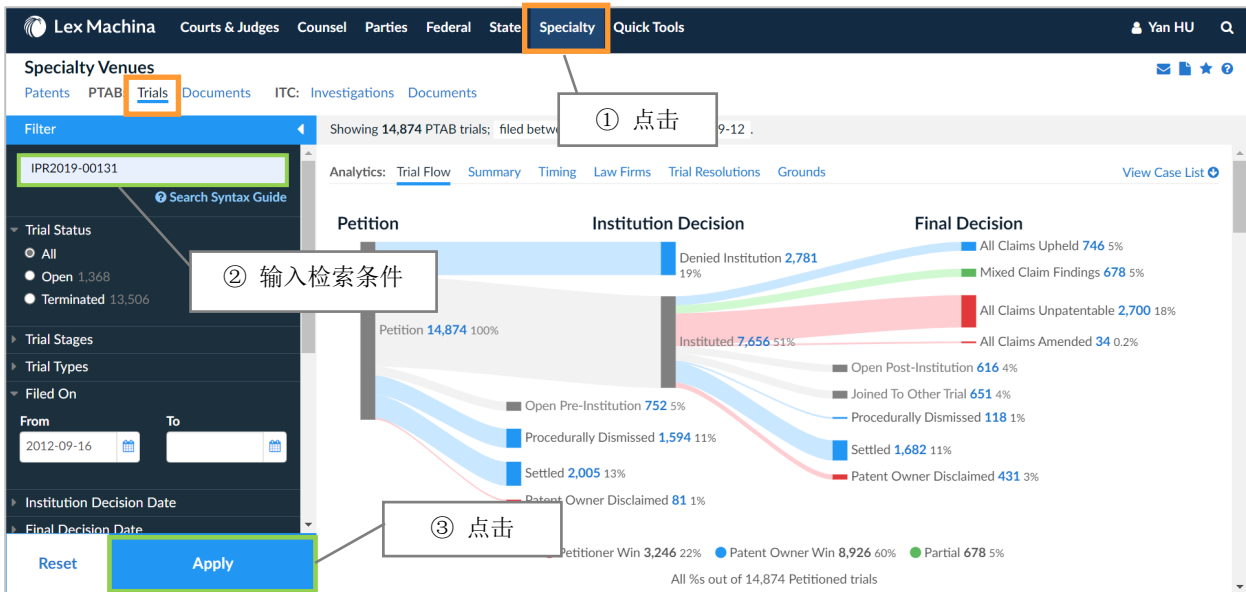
Lex Machina Courts & Judges Counsel Parties Federal State Specialty Quick Tools

Yan HU

Specialty Venues

Patents PTAB Trials Documents ITC: Investigations Documents

① 点击

Filter

Showing 14,874 PTAB trials; filed betw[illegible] 9-12 .

IPR2019-00131

Search Search Syntax Guide

Trial Status

All

Open 1,368

Terminated 13,506

② 输入检索条件

Trial Stages

Trial Types

Filed On

From

2012-09-16

To

Institution Decision Date

Final Decision Date

③ 点击

Reset

Apply

Analytics: Trial Flow Summary Timing Law Firms Trial Resolutions Grounds

View Case List

Petition

Institution Decision

Final Decision

Denied Institution 2,781 19%

All Claims Upheld 746 5%

Mixed Claim Findings 678 5%

All Claims Unpatentable 2,700 18%

All Claims Amended 34 0.2%

Petition 14,874 100%

Instituted 7,656 51%

Open Post-Institution 616 4%

Joined To Other Trial 651 4%

Procedurally Dismissed 118 1%

Open Pre-Institution 752 5%

Procedurally Dismissed 1,594 11%

Settled 1,682 11%

Patent Owner Disclaimed 431 3%

Settled 2,005 13%

Patent Owner Disclaimed 81 1%

Petitioner Win 3,246 22% Patent Owner Win 8,926 60% Partial 678 5%

All %s out of 14,874 Petitioned trials